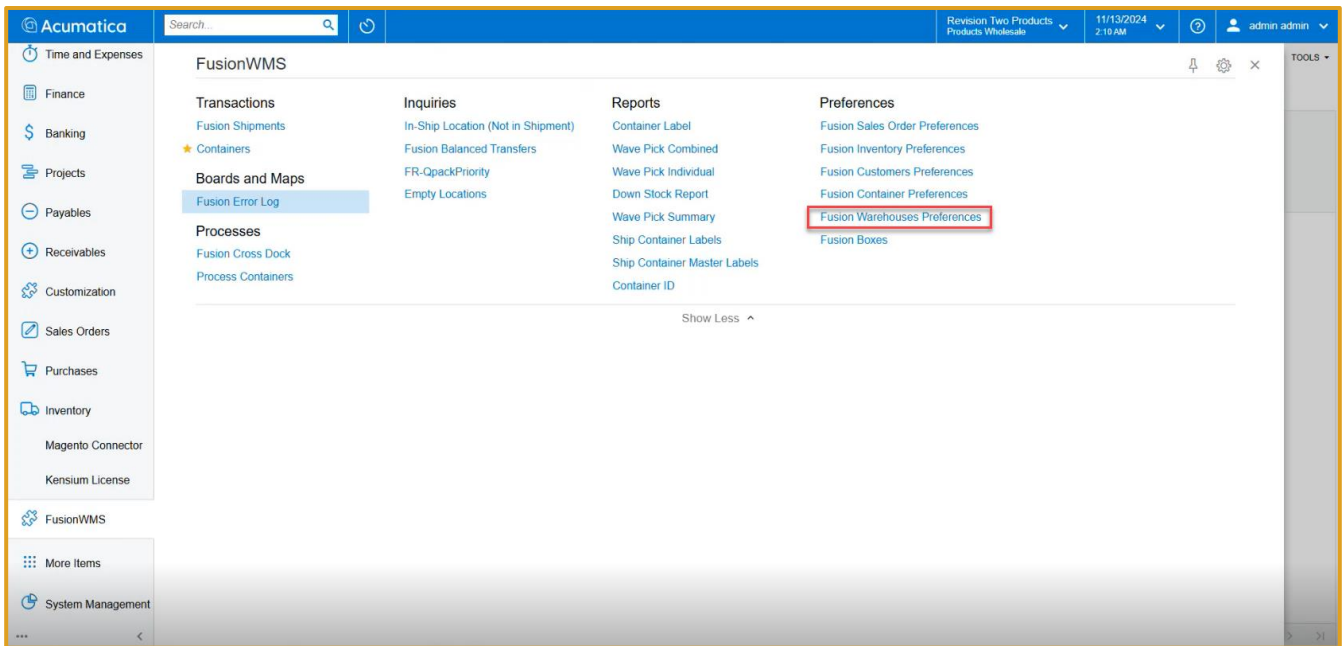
Acumatica
Search...
Revision Two Products
Products Wholesale
11/13/2024
2:10 AM
admin admin

Time and Expenses
Finance
Banking
Projects
Payables
Receivables
Customization
Sales Orders
Purchases
Inventory
Magento Connector
Kensium License
FusionWMS
More Items
System Management
...

FusionWMS

TOOLS

Transactions
Fusion Shipments
Containers

Boards and Maps
Fusion Error Log

Processes
Fusion Cross Dock
Process Containers

Inquiries
In-Ship Location (Not in Shipment)
Fusion Balanced Transfers
FR-QpackPriority
Empty Locations

Reports
Container Label
Wave Pick Combined
Wave Pick Individual
Down Stock Report
Wave Pick Summary
Ship Container Labels
Ship Container Master Labels
Container ID

Preferences
Fusion Sales Order Preferences
Fusion Inventory Preferences
Fusion Customers Preferences
Fusion Container Preferences
Fusion Warehouses Preferences
Fusion Boxes

Show Less